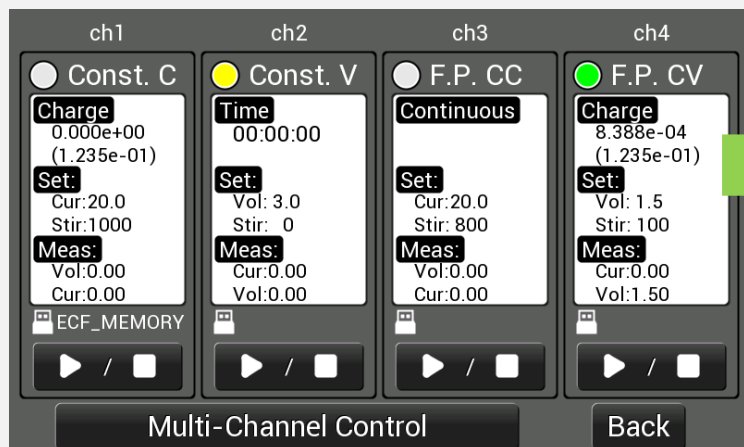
ch1

Const. C

Charge
0.000e+00
(1.235e-01)

Set:
Cur:20.0
Stir:1000

Meas:
Vol:0.00
Cur:0.00

ECF_MEMORY

/

ch2

Const. V

Time
00:00:00

Set:
Vol: 3.0
Stir: 0

Meas:
Cur:0.00
Vol:0.00

/

ch3

F.P. CC

Continuous

Set:
Cur:20.0
Stir: 800

Meas:
Vol:0.00
Cur:0.00

/

ch4

F.P. CV

Charge
8.388e-04
(1.235e-01)

Set:
Vol: 1.5
Stir: 100

Meas:
Cur:0.00
Vol:1.50

/

Multi-Channel Control

Back